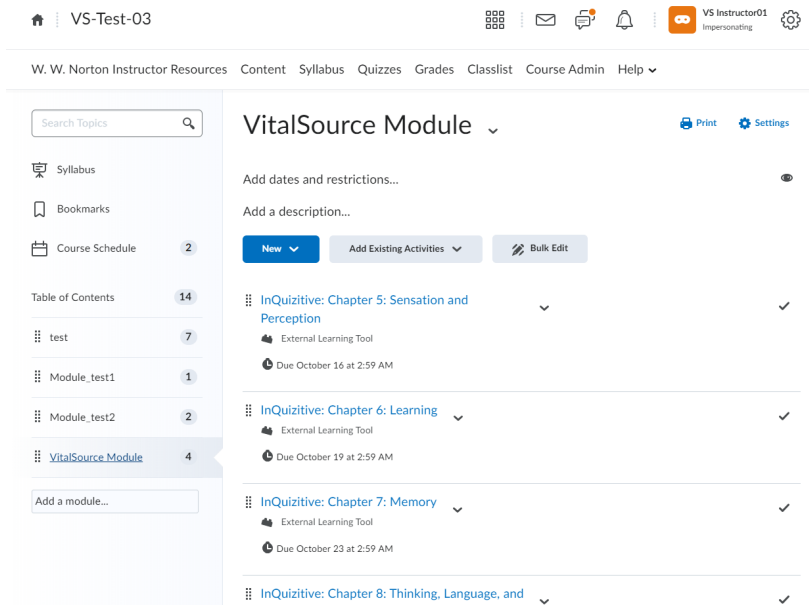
VS-Test-03

VS Instructor01
Impersonating

W. W. Norton Instructor Resources Content Syllabus Quizzes Grades Classlist Course Admin Help

Search Topics

Syllabus

Bookmarks

Course Schedule 2

Table of Contents 14

test 7

Module_test1 1

Module_test2 2

VitalSource Module 4

Add a module...

VitalSource Module

Print Settings

Add dates and restrictions...

Add a description...

New

Add Existing Activities

Bulk Edit

InQuizitive: Chapter 5: Sensation and Perception
External Learning Tool
Due October 16 at 2:59 AM

InQuizitive: Chapter 6: Learning
External Learning Tool
Due October 19 at 2:59 AM

InQuizitive: Chapter 7: Memory
External Learning Tool
Due October 23 at 2:59 AM

InQuizitive: Chapter 8: Thinking, Language, and